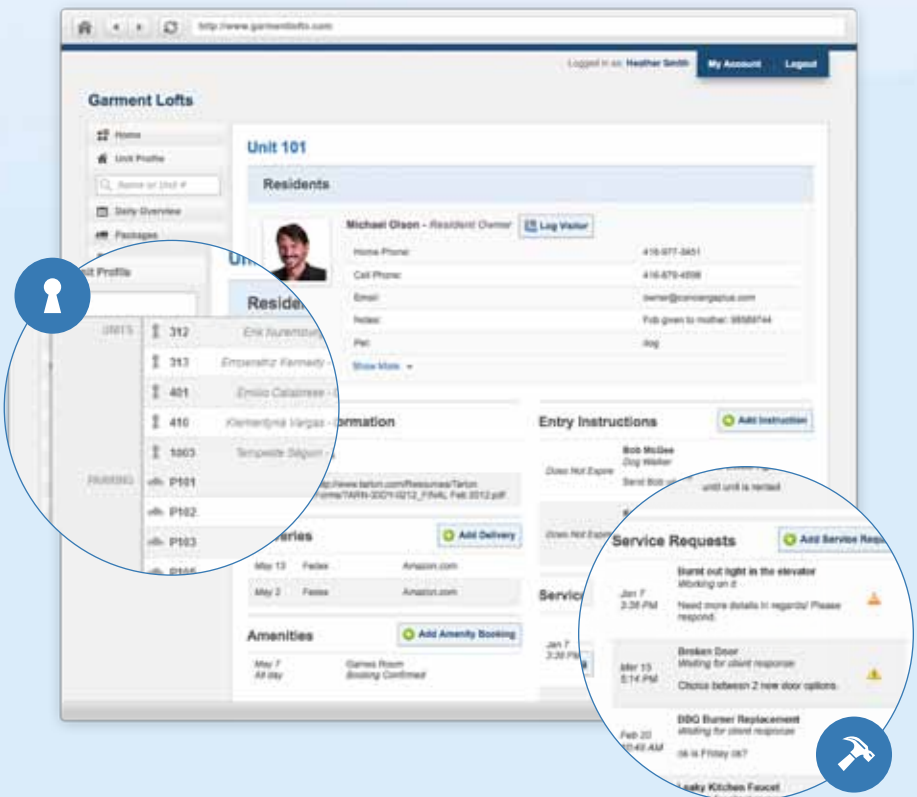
http://www.garmentlofts.com

Logged in as: Heather Smith
My Account
Logout

Garment Lofts

Home
Unit Profile
Name or Unit #
Daily Overview
Packages

Unit 101

Residents

Michael Olson - Resident Owner
Log Visitor

| Home Phone: | 416-977-3451 |
|---|---|
| Cell Phone: | 416-879-4598 |
| Email: | owner@conciergeplus.com |
| Notes: | Fob given to mother: 98569744 |
| Pet: | dog |

Show More

it Profile
Uni
Reside

| UNITS | 312 | Erik Nuremburg |
|---|---|---|
| | 313 | Emperatriz Kennedy |
| | 401 | Emilio Calabrese |
| | 410 | Klementyna Vargas |
| | 1003 | Tempeste Ségion |
| PARKING | P101 | |
| | P102 | |
| | P103 | |
| | P105 | |

ormation

http://www.tarion.com/Resources/Tarion Forms/TARN-20DY0212_FINAL Feb 2012.pdf

Entry Instructions
Add Instruction

Bob McGee
Dog Walker
Does Not Expire
Send Bob up
until unit is rented

Does Not Expire

eries
Add Delivery

| May 13 | Fedex | Amazon.com |
|---|---|---|
| May 2 | Fedex | Amazon.com |

Servic
Jan 7
3:36 PM

Amenities
Add Amenity Booking

May 7
All day
Games Room
Booking Confirmed

Service Requests
Add Service Requ

Jan 7
3:36 PM
Burnt out light in the elevator
Working on it
Need more details in regards! Please respond.

Mar 15
5:14 PM
Broken Door
Waiting for client response
Choice between 2 new door options.

Feb 20
10:40 AM
BBQ Burner Replacement
Waiting for client response
ok is Friday ok?

Leaky Kitchen Faucet